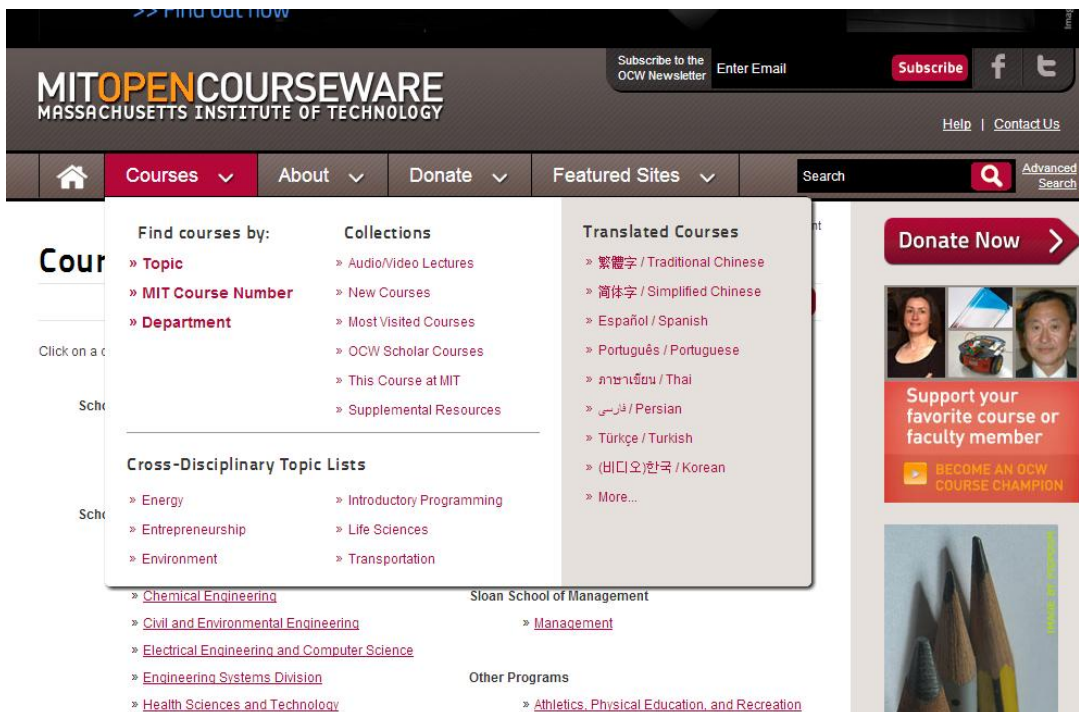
>> Find out now

MITOPENCOURSEWARE
MASSACHUSETTS INSTITUTE OF TECHNOLOGY

Subscribe to the OCW Newsletter
Enter Email
Subscribe

Help | Contact Us

Courses
About
Donate
Featured Sites
Search
Advanced Search

Find courses by:
» Topic
» MIT Course Number
» Department

Collections
» Audio/Video Lectures
» New Courses
» Most Visited Courses
» OCW Scholar Courses
» This Course at MIT
» Supplemental Resources

Translated Courses
» 繁體字 / Traditional Chinese
» 简体字 / Simplified Chinese
» Español / Spanish
» Português / Portuguese
» ภาษาเขียน / Thai
» فارسی / Persian
» Türkçe / Turkish
» (비디오)한국 / Korean
» More...

Cross-Disciplinary Topic Lists
» Energy
» Entrepreneurship
» Environment
» Introductory Programming
» Life Sciences
» Transportation

Cour

Click on a c

Scho

Scho

» Chemical Engineering
» Civil and Environmental Engineering
» Electrical Engineering and Computer Science
» Engineering Systems Division
» Health Sciences and Technology

Sloan School of Management
» Management

Other Programs
» Athletics, Physical Education, and Recreation

Donate Now

Support your favorite course or faculty member

BECOME AN OCW COURSE CHAMPION